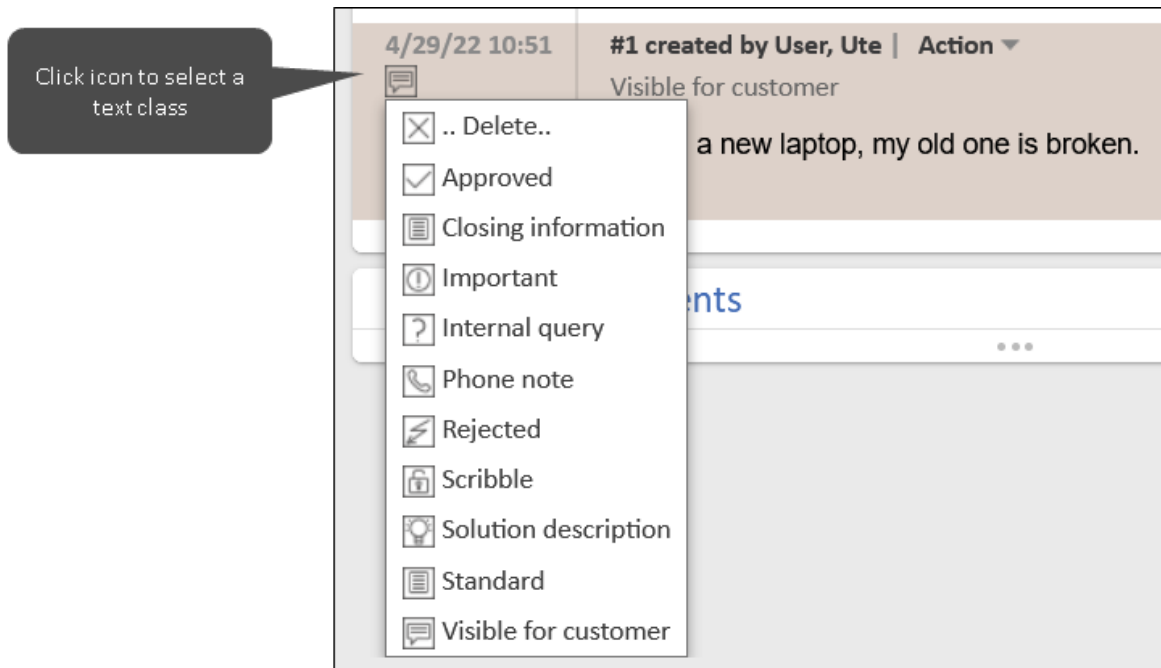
Click icon to select a text class

4/29/22 10:51

#1 created by User, Ute | Action

Visible for customer

.. Delete..
Approved
Closing information
Important
Internal query
Phone note
Rejected
Scribble
Solution description
Standard
Visible for customer

a new laptop, my old one is broken.

nts

...